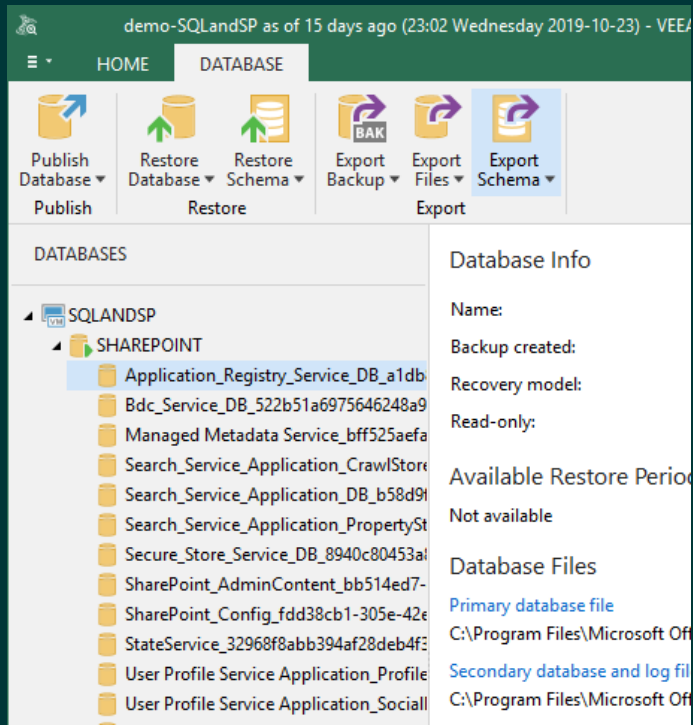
demo-SQLandSP as of 15 days ago (23:02 Wednesday 2019-10-23) - VEEA

HOME DATABASE

Publish Database ▾
Publish

Restore Database ▾ Restore Schema ▾
Restore

BAK
Export Backup ▾ Export Files ▾ Export Schema ▾
Export

DATABASES

SQLANDSP
SHAREPOINT
Application_Registry_Service_DB_a1db
Bdc_Service_DB_522b51a6975646248a9
Managed Metadata Service_bff525aefa
Search_Service_Application_CrawlStore
Search_Service_Application_DB_b58d9
Search_Service_Application_PropertySt
Secure_Store_Service_DB_8940c80453a
SharePoint_AdminContent_bb514ed7-
SharePoint_Config_fdd38cb1-305e-42e
StateService_32968f8abb394af28deb4f3
User Profile Service Application_Profile
User Profile Service Application_Sociall

Database Info
Name:
Backup created:
Recovery model:
Read-only:

Available Restore Perio
Not available

Database Files
Primary database file
C:\Program Files\Microsoft Of
Secondary database and log fil
C:\Program Files\Microsoft Of